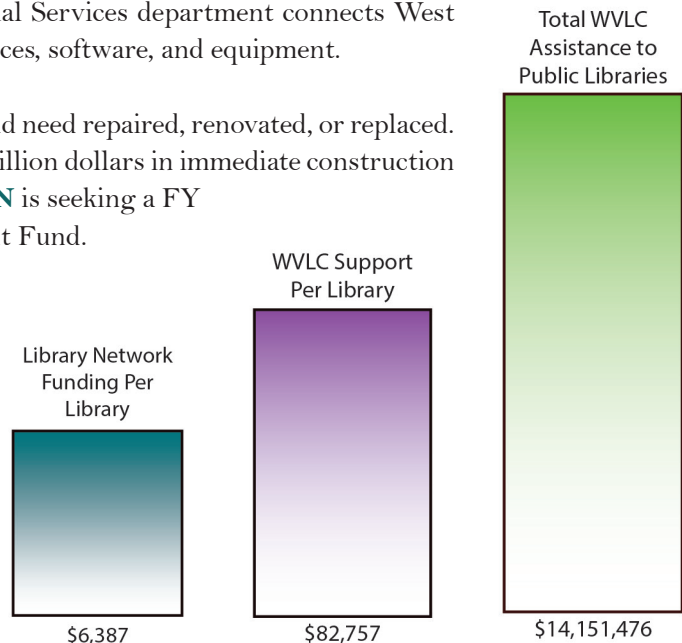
al Services department connects West ces, software, and equipment.

d need repaired, renovated, or replaced. illion dollars in immediate construction N is seeking a FY t Fund.

Total WVLC Assistance to Public Libraries

WVLC Support Per Library

Library Network Funding Per Library

$6,387

$82,757

$14,151,476